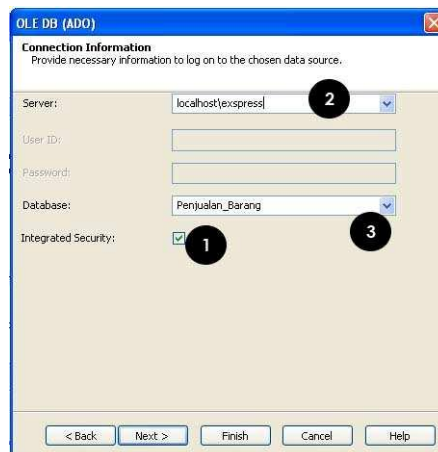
OLE DB (ADO)

Connection Information
Provide necessary information to log on to the chosen data source.

Server: localhost\exspress
2

User ID:

Password:

Database: Penjualan_Barang
3

Integrated Security:
1

< Back Next > Finish Cancel Help